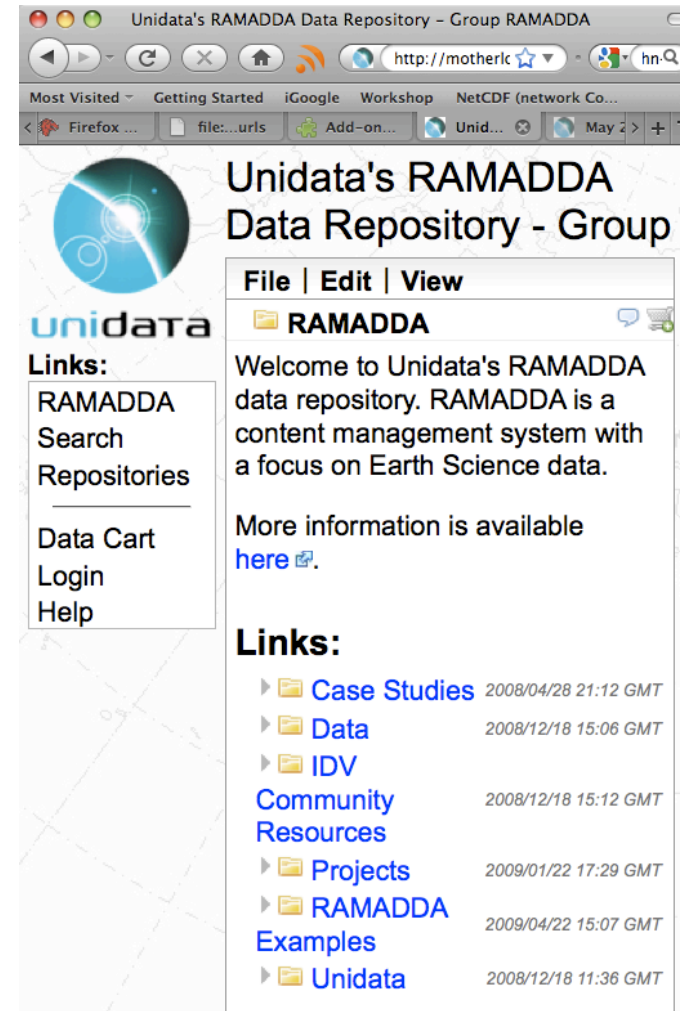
Unidata's RAMADDA Data Repository - Group RAMADDA

http://motherlc

hn

Most Visited Getting Started iGoogle Workshop NetCDF (network Co...

Firefox ... file:...urls Add-on... Unid... May 2

Unidata's RAMADDA Data Repository - Group

unidata

File | Edit | View

RAMADDA

Links:

RAMADDA
Search
Repositories

Data Cart
Login
Help

Welcome to Unidata's RAMADDA data repository. RAMADDA is a content management system with a focus on Earth Science data.

More information is available here.

Links:

| | |
|---|---|
| Case Studies | 2008/04/28 21:12 GMT |
| Data | 2008/12/18 15:06 GMT |
| IDV Community Resources | 2008/12/18 15:12 GMT |
| Projects | 2009/01/22 17:29 GMT |
| RAMADDA Examples | 2009/04/22 15:07 GMT |
| Unidata | 2008/12/18 11:36 GMT |